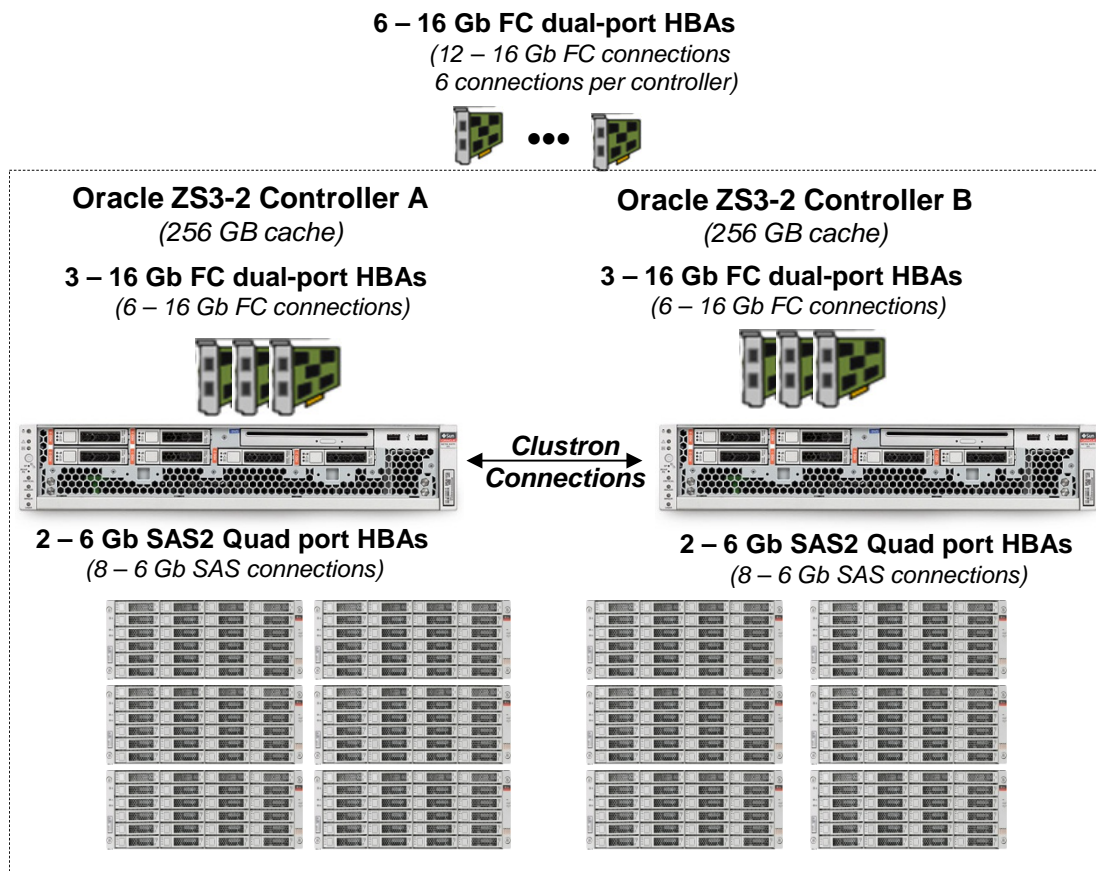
6 – 16 Gb FC dual-port HBAs
(12 – 16 Gb FC connections
6 connections per controller)

•••

Oracle ZS3-2 Controller A
(256 GB cache)

3 – 16 Gb FC dual-port HBAs
(6 – 16 Gb FC connections)

Oracle ZS3-2 Controller B
(256 GB cache)

3 – 16 Gb FC dual-port HBAs
(6 – 16 Gb FC connections)

Clustron
Connections

2 – 6 Gb SAS2 Quad port HBAs
(8 – 6 Gb SAS connections)

2 – 6 Gb SAS2 Quad port HBAs
(8 – 6 Gb SAS connections)